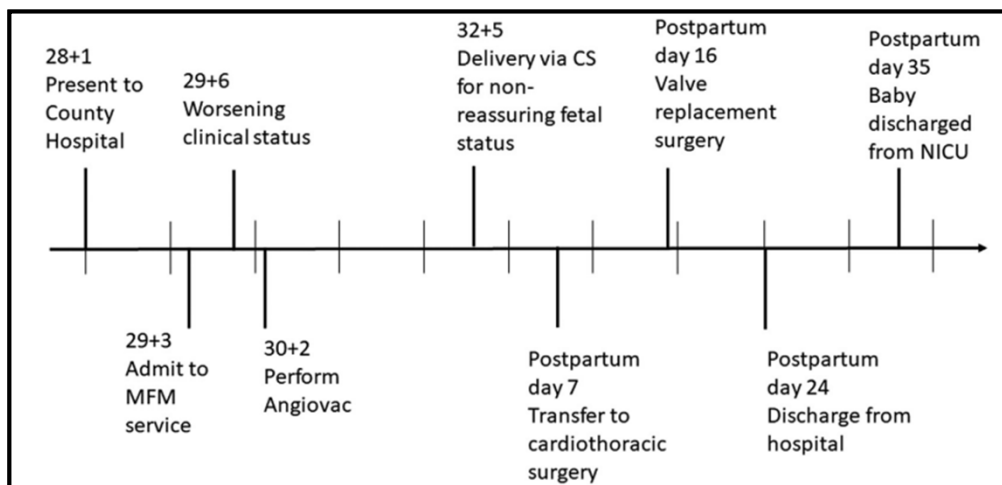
28+1
Present to County Hospital

29+6
Worsening clinical status

32+5
Delivery via CS for non-reassuring fetal status

Postpartum day 16
Valve replacement surgery

Postpartum day 35
Baby discharged from NICU

29+3
Admit to MFM service

30+2
Perform Angiovac

Postpartum day 7
Transfer to cardiothoracic surgery

Postpartum day 24
Discharge from hospital